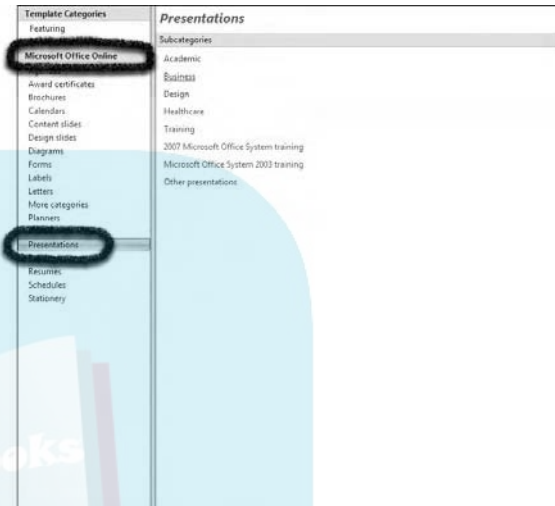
Template Categories
Featuring

Microsoft Office Online

Award certificates
Brochures
Calendars
Content slides
Design slides
Diagrams
Forms
Labels
Letters
More categories
Planners

Presentations
Resumes
Schedules
Stationery

Presentations
Subcategories
Academic
Business
Design
Healthcare
Training
2007 Microsoft Office System training
Microsoft Office System 2003 training
Other presentations